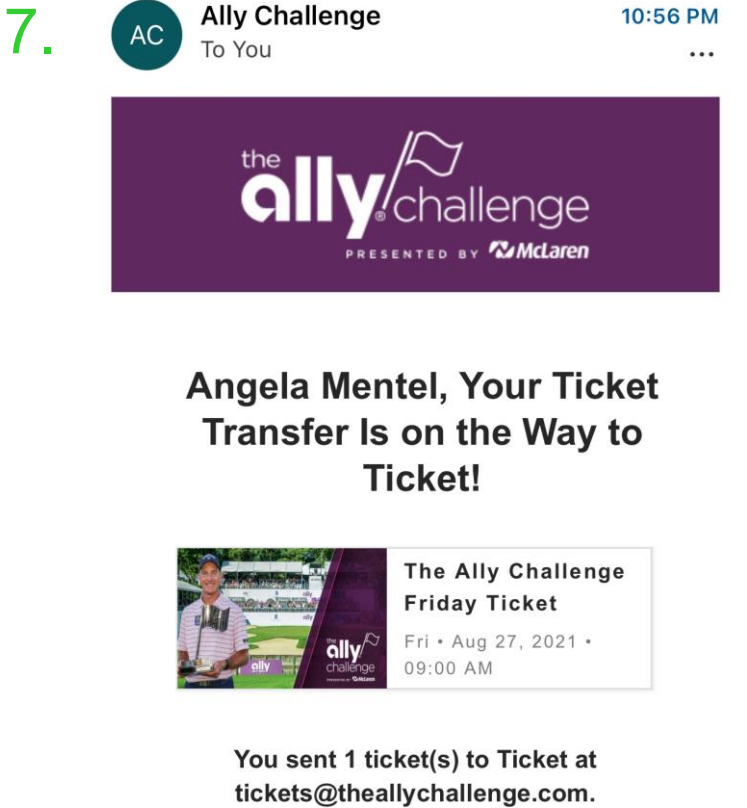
7.

AC

Ally Challenge
To You

10:56 PM

...

the ally challenge
PRESENTED BY McLaren

Angela Mentel, Your Ticket Transfer Is on the Way to Ticket!

ally

the ally challenge

The Ally Challenge Friday Ticket

Fri • Aug 27, 2021 • 09:00 AM

You sent 1 ticket(s) to Ticket at tickets@theallychallenge.com.